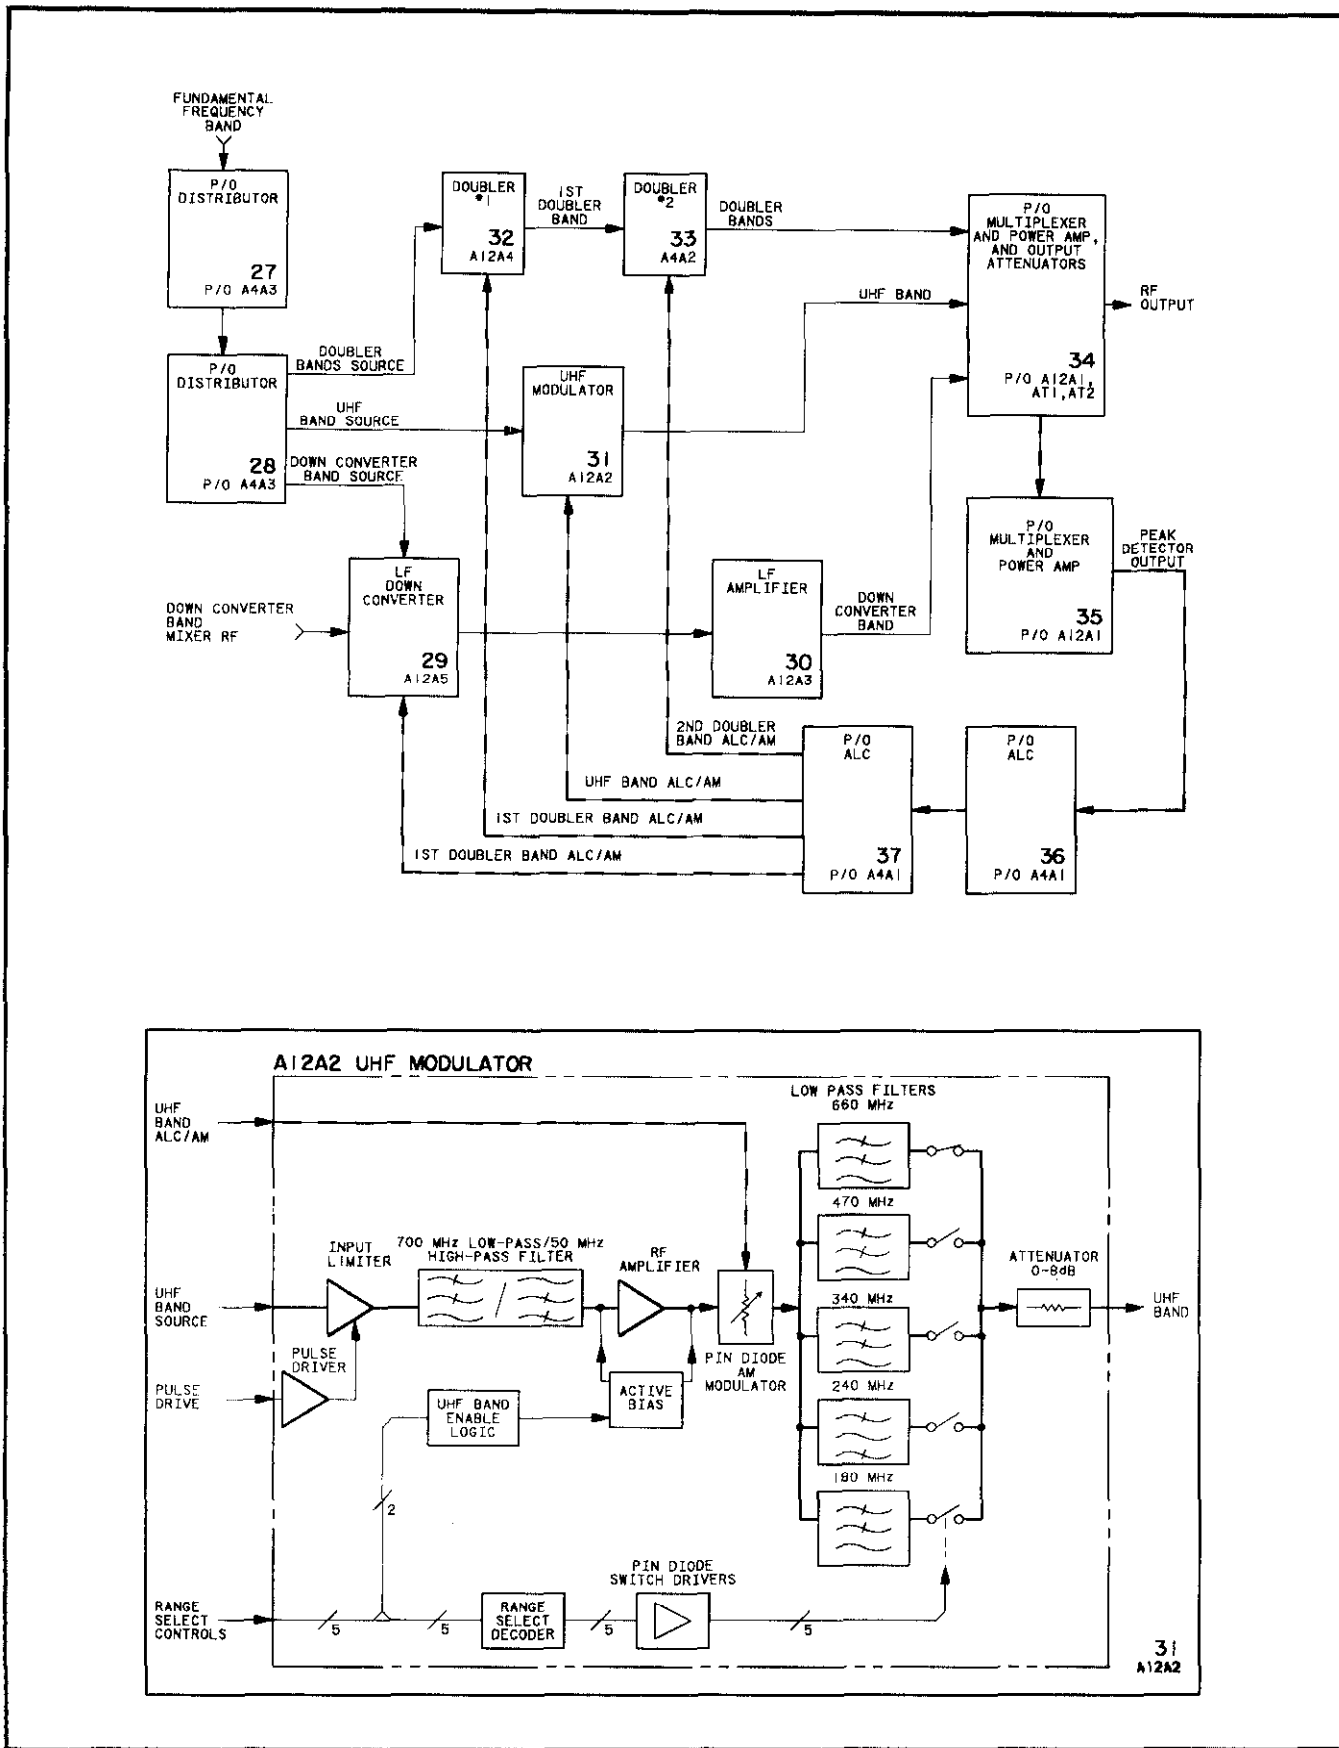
FUNDAMENTAL FREQUENCY BAND

P/O DISTRIBUTOR
27
P/O A4A3

P/O DISTRIBUTOR
28
P/O A4A3

DOUBLER BANDS SOURCE
UHF BAND SOURCE
DOWN CONVERTER BAND SOURCE

DOUBLER *1
32
A12A4

1ST DOUBLER BAND

DOUBLER *2
33
A4A2

DOUBLER BANDS

P/O MULTIPLEXER AND POWER AMP, AND OUTPUT ATTENUATORS
34
P/O A12A1, AT1, AT2

RF OUTPUT

UHF BAND

UHF MODULATOR
31
A12A2

LF DOWN CONVERTER
29
A12A5

DOWN CONVERTER BAND MIXER RF

LF AMPLIFIER
30
A12A3

DOWN CONVERTER BAND

P/O MULTIPLEXER AND POWER AMP
35
P/O A12A1

PEAK DETECTOR OUTPUT

2ND DOUBLER BAND ALC/AM

P/O ALC
37
P/O A4A1

P/O ALC
36
P/O A4A1

UHF BAND ALC/AM
1ST DOUBLER BAND ALC/AM
1ST DOUBLER BAND ALC/AM

A12A2 UHF MODULATOR

UHF BAND ALC/AM
UHF BAND SOURCE
PULSE DRIVE
RANGE SELECT CONTROLS

INPUT LIMITER
PULSE DRIVER
700 MHz LOW-PASS/50 MHz HIGH-PASS FILTER
RF AMPLIFIER
ACTIVE BIAS
UHF BAND ENABLE LOGIC
PIN DIODE AM MODULATOR
2
5
5
RANGE SELECT DECODER
5
PIN DIODE SWITCH DRIVERS
5

LOW PASS FILTERS
660 MHz
470 MHz
340 MHz
240 MHz
180 MHz

ATTENUATOR 0-8dB
UHF BAND

31
A12A2